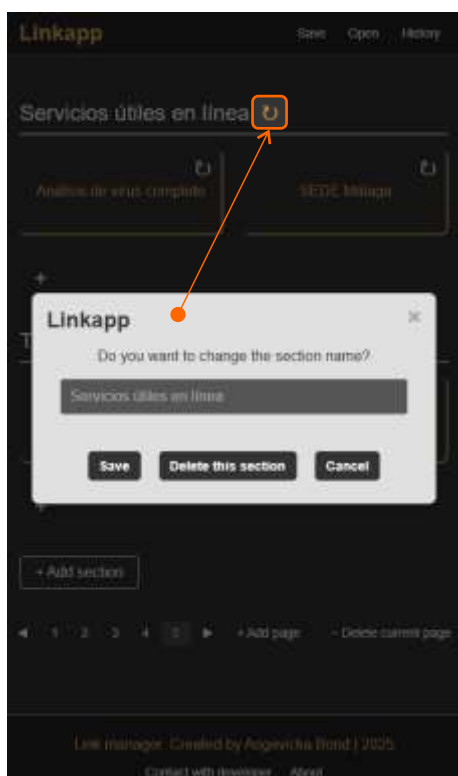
Linkapp

Save Open History

Servicios útiles en línea

Análisis de virus completo

SEDE Málaga

+

T

Linkapp

×

Do you want to change the section name?

Servicios útiles en línea

Save Delete this section Cancel

+

+ Add section

◀ 1 2 3 4 5 ▶ + Add page - Delete current page

Link manager. Created by Angevicka Bond | 2025

Contact with developer About